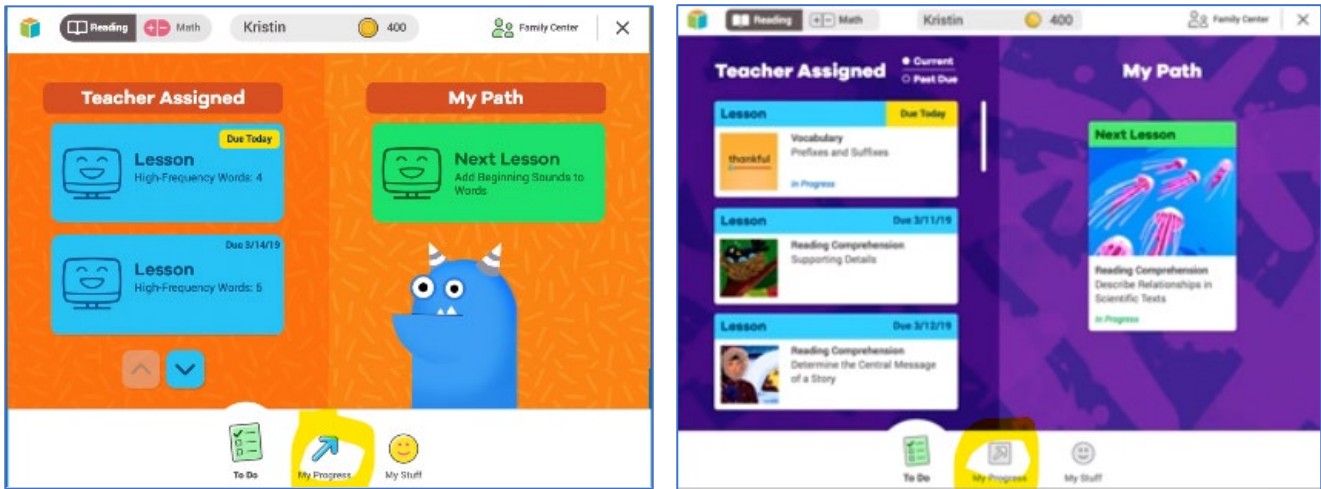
Reading Math Kristin 400 Family Center ✕

Teacher Assigned

Due Today
Lesson
High-Frequency Words: 4

Due 3/14/19
Lesson
High-Frequency Words: 5

My Path

Next Lesson
Add Beginning Sounds to Words

To Do My Progress My Stuff

Reading Math Kristin 400 Family Center ✕

Teacher Assigned
Current
Past Due

Lesson Due Today
thankful
Vocabulary
Prefixes and Suffixes
In Progress

Lesson Due 3/11/19
Reading Comprehension
Supporting Details

Lesson Due 3/12/19
Reading Comprehension
Determine the Central Message of a Story

My Path

Next Lesson
Reading Comprehension
Describe Relationships in Scientific Texts
In Progress

To Do My Progress My Stuff